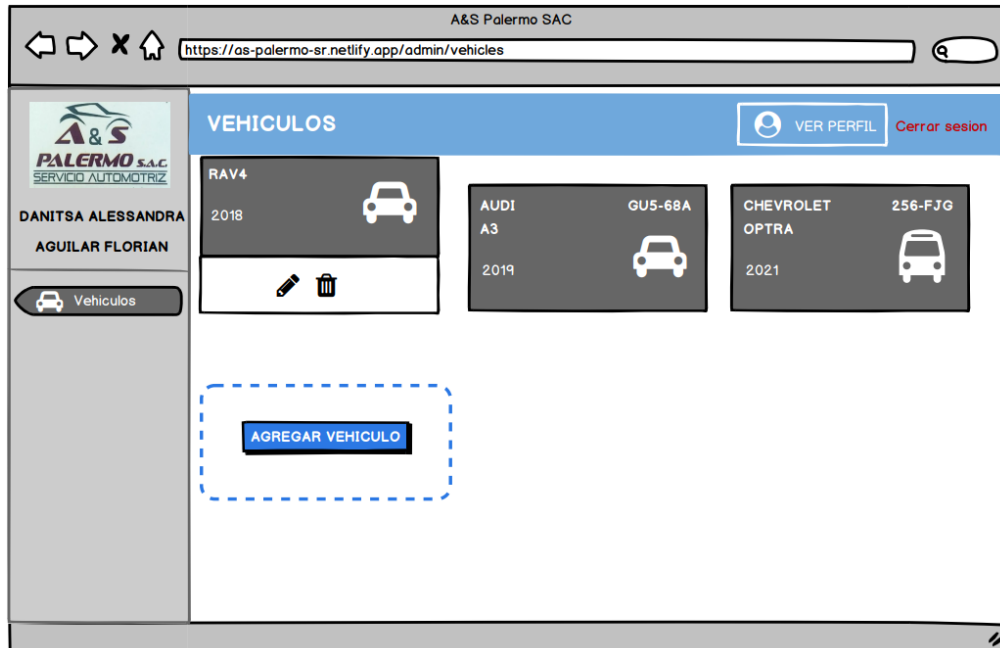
A&S Palermo SAC

https://as-palermo-sr.netlify.app/admin/vehicles

A&S
PALERMO S.A.C
SERVICIO AUTOMOTRIZ

DANITSA ALESSANDRA AGUILAR FLORIAN

Vehiculos

VEHICULOS

VER PERFIL

Cerrar sesion

RAV4
2018

AUDI A3
GU5-68A
2019

CHEVROLET OPTRA
256-FJG
2021

AGREGAR VEHICULO